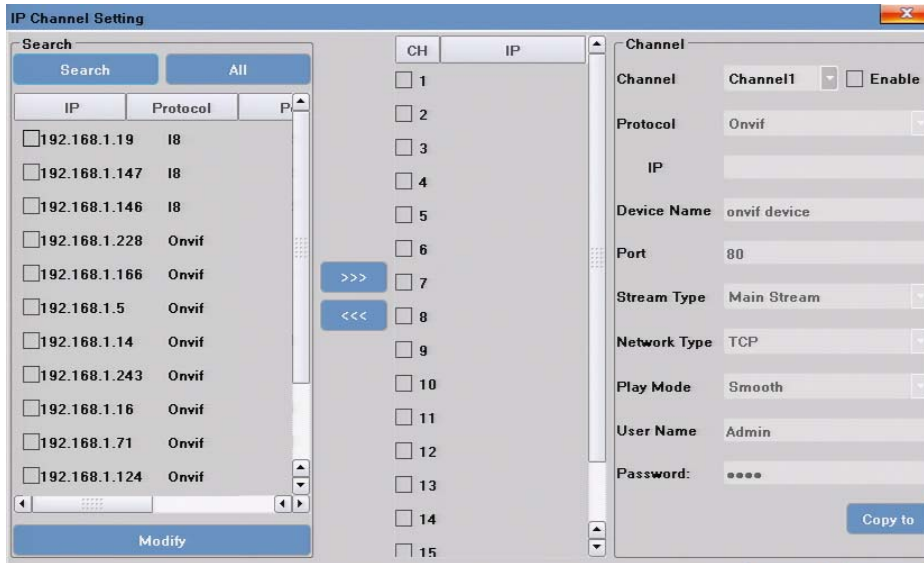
IP Channel Setting

Search

Search | All

| IP | Protocol | P |
|---|---|---|
| 192.168.1.19 | I8 | |
| 192.168.1.147 | I8 | |
| 192.168.1.146 | I8 | |
| 192.168.1.228 | Onvif | |
| 192.168.1.166 | Onvif | |
| 192.168.1.5 | Onvif | |
| 192.168.1.14 | Onvif | |
| 192.168.1.243 | Onvif | |
| 192.168.1.16 | Onvif | |
| 192.168.1.71 | Onvif | |
| 192.168.1.124 | Onvif | |

Modify

>>>
<<<

| CH | IP |
|---|---|
| 1 | |
| 2 | |
| 3 | |
| 4 | |
| 5 | |
| 6 | |
| 7 | |
| 8 | |
| 9 | |
| 10 | |
| 11 | |
| 12 | |
| 13 | |
| 14 | |
| 15 | |

Channel

Channel: Channel1 Enable

Protocol: Onvif

IP:

Device Name: onvif device

Port: 80

Stream Type: Main Stream

Network Type: TCP

Play Mode: Smooth

User Name: Admin

Password: ●●●●

Copy to